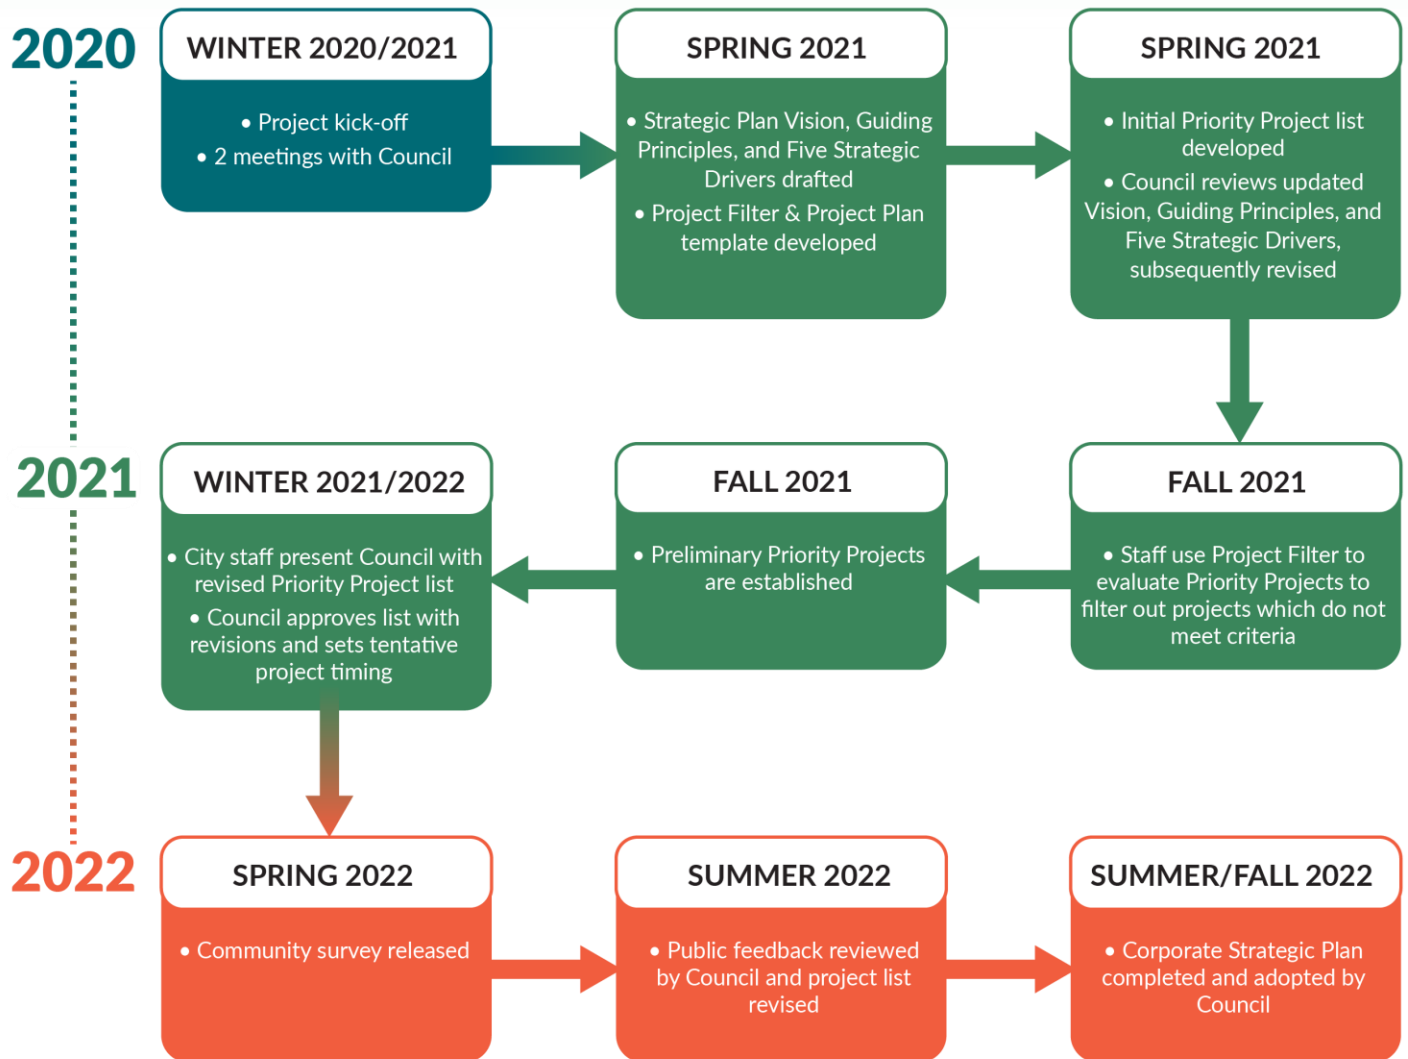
2020

WINTER 2020/2021

• Project kick-off
• 2 meetings with Council

SPRING 2021

• Strategic Plan Vision, Guiding Principles, and Five Strategic Drivers drafted
• Project Filter & Project Plan template developed

SPRING 2021

• Initial Priority Project list developed
• Council reviews updated Vision, Guiding Principles, and Five Strategic Drivers, subsequently revised

2021

FALL 2021

• Staff use Project Filter to evaluate Priority Projects to filter out projects which do not meet criteria

FALL 2021

• Preliminary Priority Projects are established

WINTER 2021/2022

• City staff present Council with revised Priority Project list
• Council approves list with revisions and sets tentative project timing

2022

SPRING 2022

• Community survey released

SUMMER 2022

• Public feedback reviewed by Council and project list revised

SUMMER/FALL 2022

• Corporate Strategic Plan completed and adopted by Council